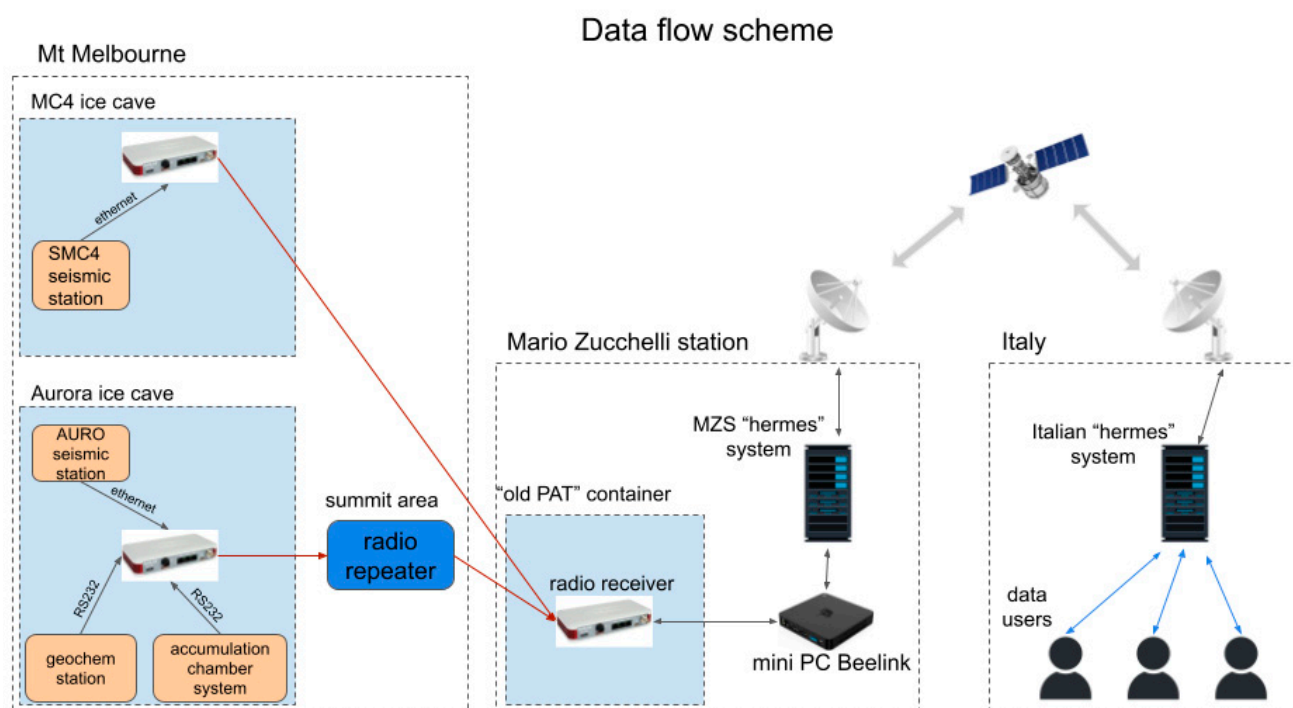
Data flow scheme

Mt Melbourne

MC4 ice cave

ethernet

SMC4 seismic station

Aurora ice cave

AURO seismic station

ethernet

RS232

RS232

geochem station

accumulation chamber system

summit area

radio repeater

Mario Zucchelli station

MZS "hermes" system

"old PAT" container

radio receiver

mini PC Beelink

Italy

Italian "hermes" system

data users